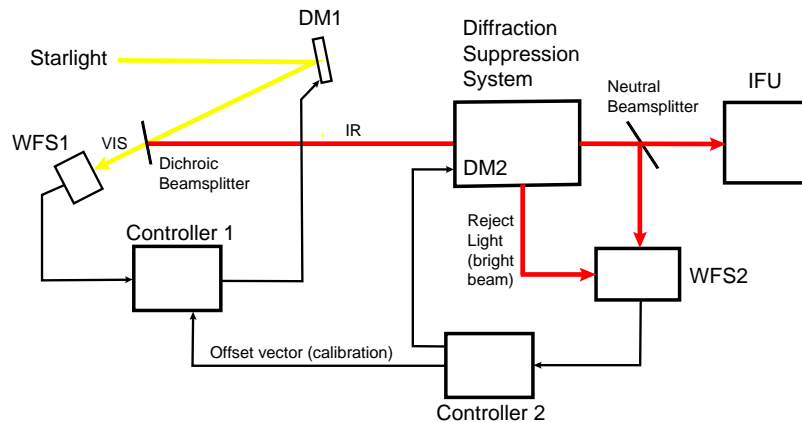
DM1

Starlight

Diffraction Suppression System

IFU

Neutral Beamsplitter

WFS1

VIS

IR

Dichroic Beamsplitter

DM2

Controller 1

Reject Light (bright beam)

WFS2

Offset vector (calibration)

Controller 2